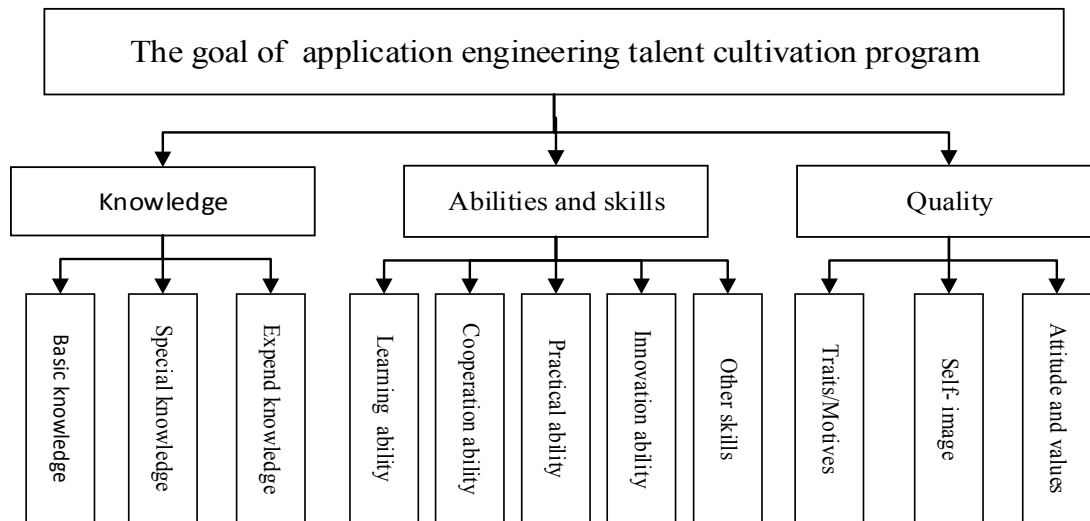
The goal of application engineering talent cultivation program

Knowledge

Abilities and skills

Quality

Basic knowledge

Special knowledge

Expend knowledge

Learning ability

Cooperation ability

Practical ability

Innovation ability

Other skills

Traits/Motives

Self- image

Attitude and values